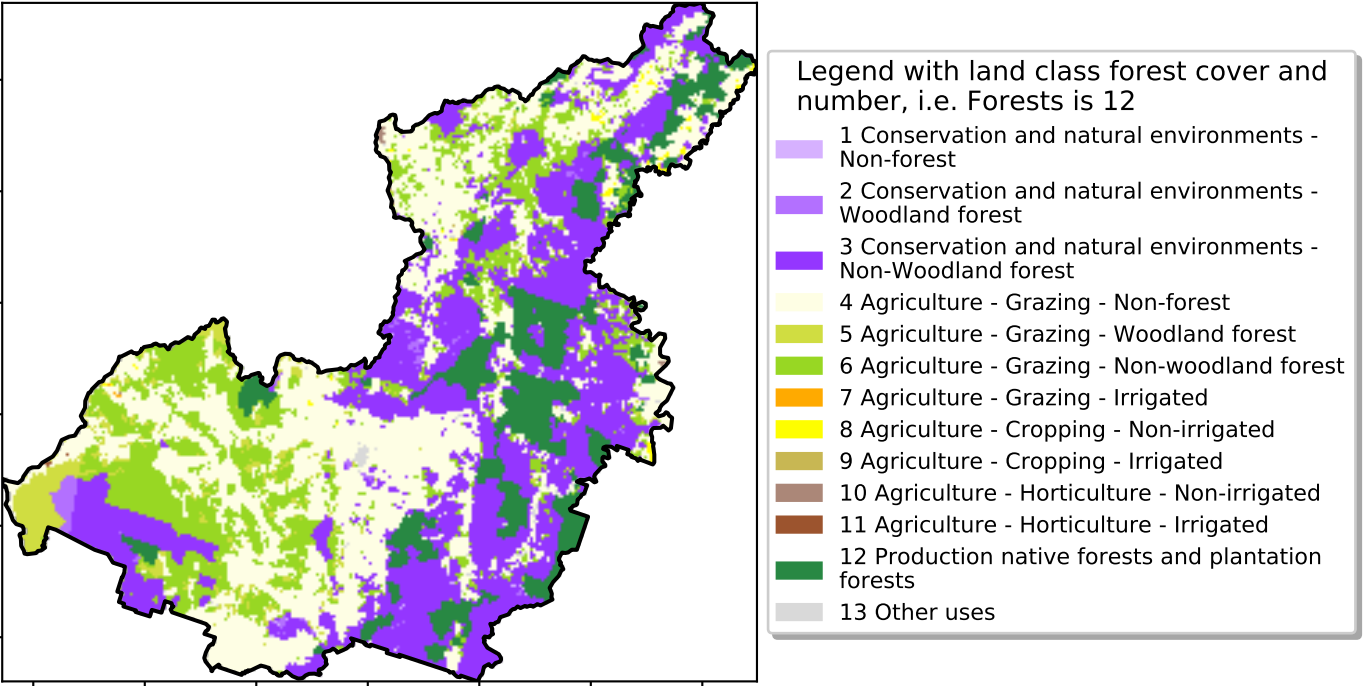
Legend with land class forest cover and number, i.e. Forests is 12

1 Conservation and natural environments - Non-forest

2 Conservation and natural environments - Woodland forest

3 Conservation and natural environments - Non-Woodland forest

4 Agriculture - Grazing - Non-forest

5 Agriculture - Grazing - Woodland forest

6 Agriculture - Grazing - Non-woodland forest

7 Agriculture - Grazing - Irrigated

8 Agriculture - Cropping - Non-irrigated

9 Agriculture - Cropping - Irrigated

10 Agriculture - Horticulture - Non-irrigated

11 Agriculture - Horticulture - Irrigated

12 Production native forests and plantation forests

13 Other uses